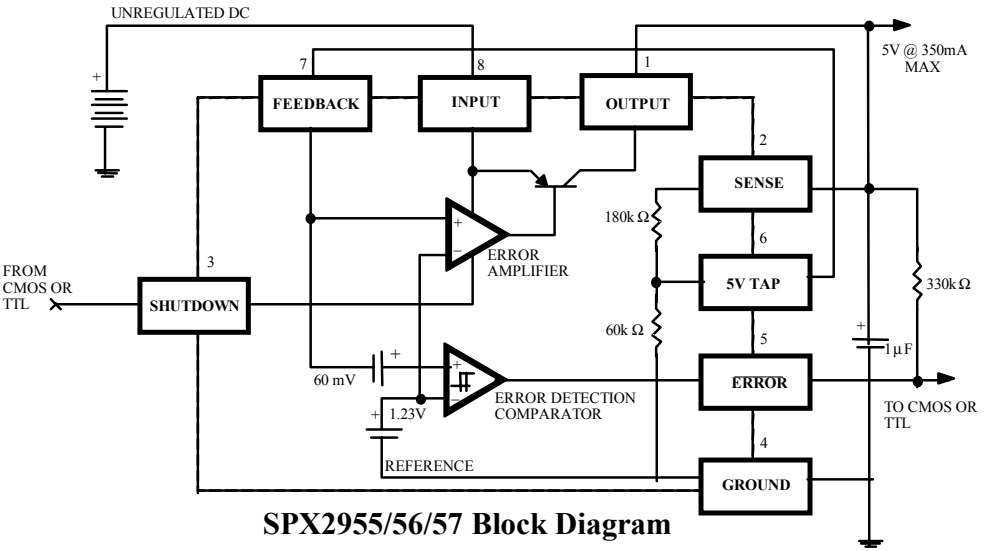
UNREGULATED DC

5V @ 350mA MAX

7
FEEDBACK

8
INPUT

1
OUTPUT

2
SENSE

+
–
ERROR AMPLIFIER

180k Ω

6
5V TAP

330k Ω

FROM CMOS OR TTL

3
SHUTDOWN

60k Ω

5
ERROR

+
1 μF

60 mV

+
–
ERROR DETECTION COMPARATOR

+
1.23V

TO CMOS OR TTL

4
REFERENCE

GROUND

SPX2955/56/57 Block Diagram